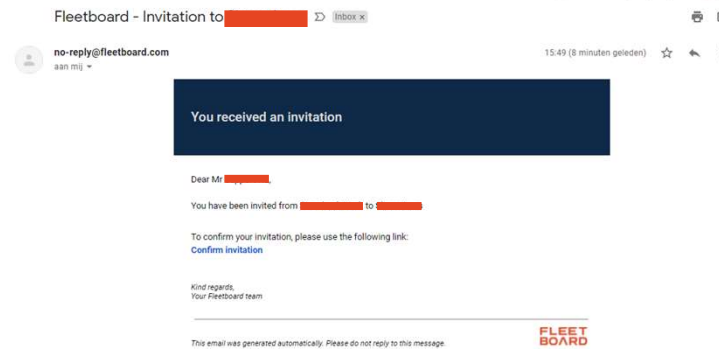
Fleetboard - Invitation to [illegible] Inbox ×

no-reply@fleetboard.com
aan mij

15:49 (8 minuten geleden)

You received an invitation

Dear Mr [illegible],

You have been invited from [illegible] to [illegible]

To confirm your invitation, please use the following link:
Confirm invitation

Kind regards,
Your Fleetboard team

This email was generated automatically. Please do not reply to this message.

FLEET BOARD